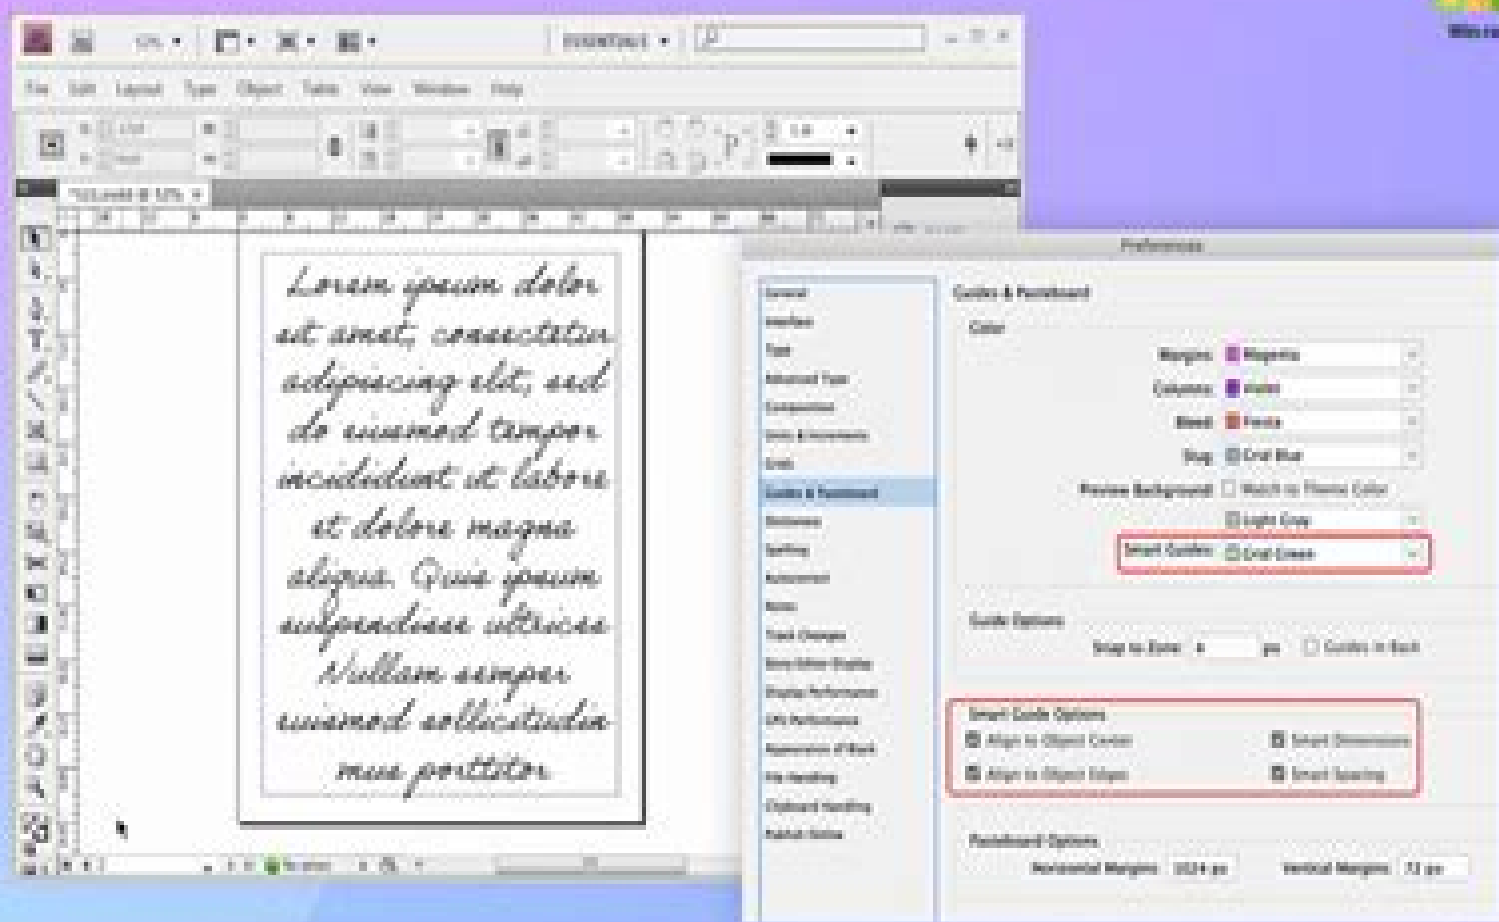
ESSENTIALS

File Edit Layout Type Object Table View Window Help

Lorem ipsum dolor sit amet, consectetur adipiscing elit, sed do eiusmod tempor incididunt ut labore et dolore magna aliqua. Quis ipsum suspendisse ultrices Nullam semper euismod sollicitudin mus porttitor

Preferences

General
Interface
Type
Advanced Type
Composition
Units & Increments
Grids
Guides & Pasteboard
Dictionary
Spelling
Autocorrect
Notes
Track Changes
Story Editor Display
Display Performance
GPU Performance
Appearance of Black
File Handling
Clipboard Handling
Publish Online

Guides & Pasteboard

Color

Margins: Magenta
Columns: Violet
Bleed: Fiesta
Slug: Grid Blue
Preview Background: Match to Theme Color
Light Gray
Smart Guides: Grid Green

Guide Options

Snap to Zone: 4 px
Guides in Back

Smart Guide Options

Align to Object Center
Smart Dimensions
Align to Object Edges
Smart Spacing

Pasteboard Options

Horizontal Margins: 1024 px
Vertical Margins: 72 px